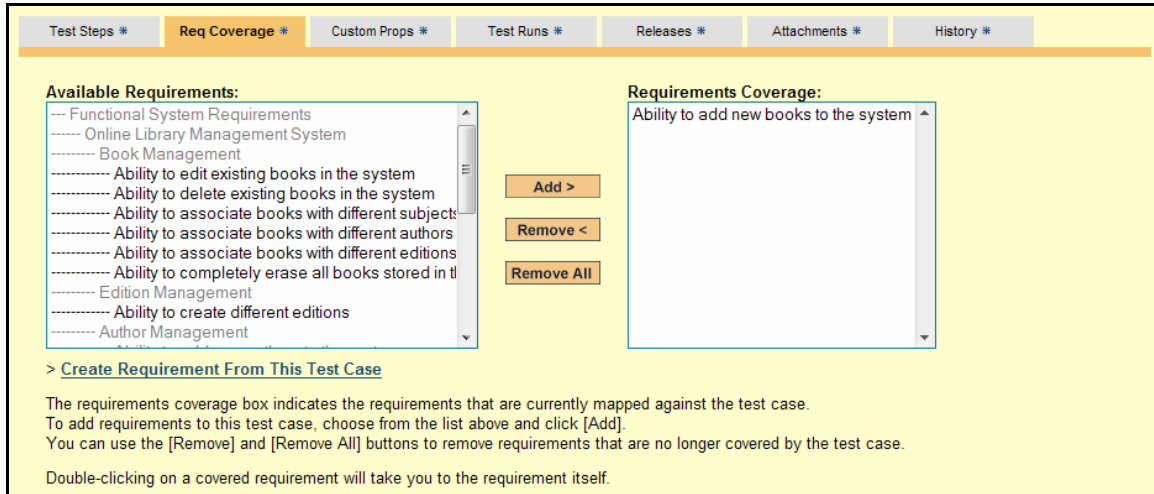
Test Steps ✱ | Req Coverage ✱ | Custom Props ✱ | Test Runs ✱ | Releases ✱ | Attachments ✱ | History ✱

Available Requirements:

--- Functional System Requirements
------ Online Library Management System
--------- Book Management
------------ Ability to edit existing books in the system
------------ Ability to delete existing books in the system
------------ Ability to associate books with different subjects
------------ Ability to associate books with different authors
------------ Ability to associate books with different editions
------------ Ability to completely erase all books stored in t
--------- Edition Management
------------ Ability to create different editions
--------- Author Management
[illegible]

Add >

Remove <

Remove All

Requirements Coverage:

Ability to add new books to the system

> Create Requirement From This Test Case

The requirements coverage box indicates the requirements that are currently mapped against the test case.
To add requirements to this test case, choose from the list above and click [Add].
You can use the [Remove] and [Remove All] buttons to remove requirements that are no longer covered by the test case.

Double-clicking on a covered requirement will take you to the requirement itself.